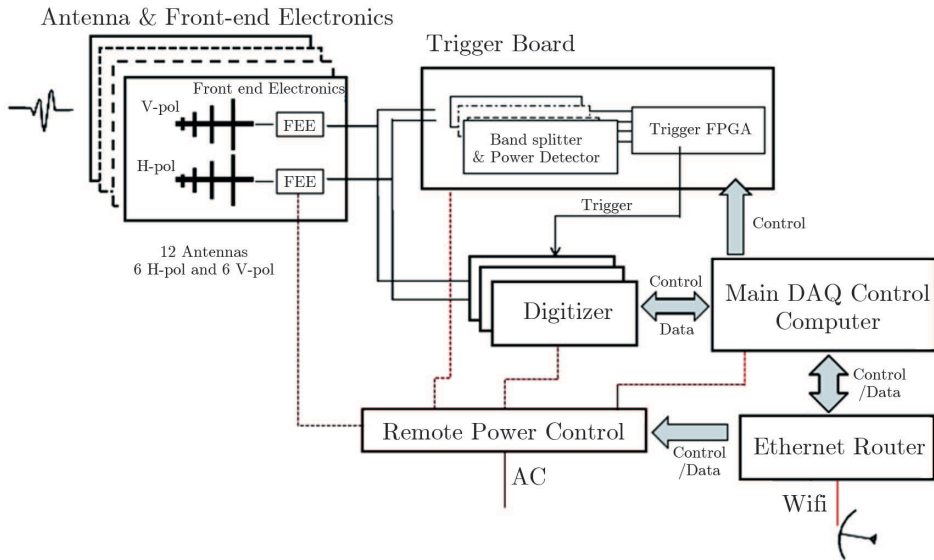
Antenna & Front-end Electronics

Trigger Board

Front end Electronics

V-pol

FEE

H-pol

FEE

Band splitter & Power Detector

Trigger FPGA

Trigger

Control

12 Antennas
6 H-pol and 6 V-pol

Control

Data

Digitizer

Main DAQ Control Computer

Control /Data

Remote Power Control

Control /Data

Ethernet Router

AC

Wifi